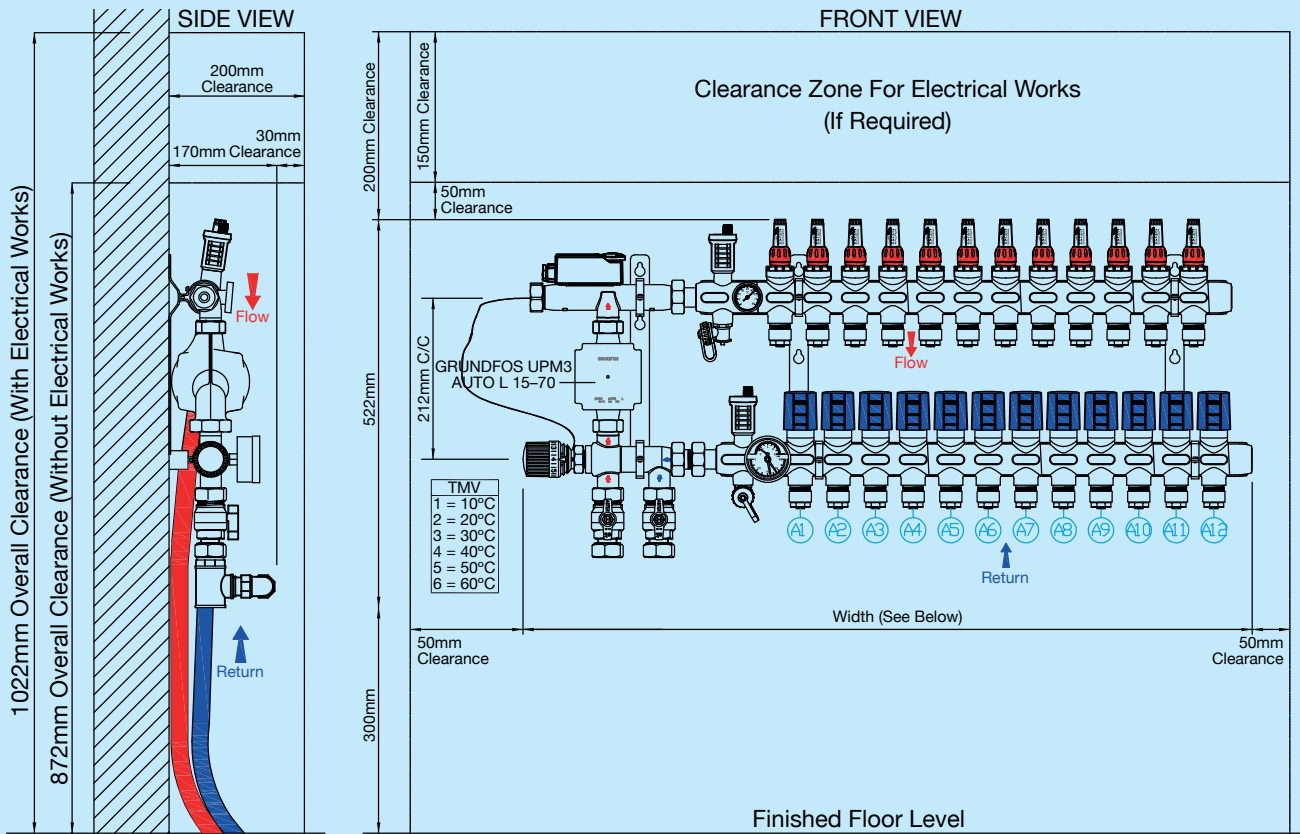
SIDE VIEW

200mm
Clearance

30mm
170mm Clearance

1022mm Overall Clearance (With Electrical Works)

872mm Overall Clearance (Without Electrical Works)

Flow

Return

FRONT VIEW

200mm Clearance

150mm Clearance

Clearance Zone For Electrical Works
(If Required)

50mm
Clearance

522mm

212mm C/C

GRUNDFOS UPM3
AUTO L 15–70

Flow

TMV
1 = 10ºC
2 = 20ºC
3 = 30ºC
4 = 40ºC
5 = 50ºC
6 = 60ºC

A1 A2 A3 A4 A5 A6 A7 A8 A9 A10 A11 A12

Return

Width (See Below)

50mm
Clearance

50mm
Clearance

300mm

Finished Floor Level